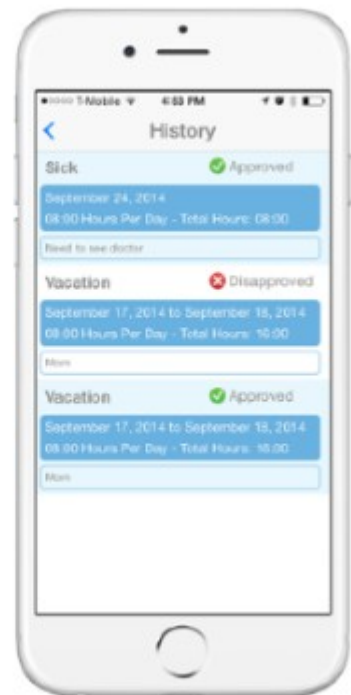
T-Mobile 4:53 PM

History

Sick
Approved
September 24, 2014
08:00 Hours Per Day - Total Hours: 08:00
Need to see doctor

Vacation
Disapproved
September 17, 2014 to September 18, 2014
08:00 Hours Per Day - Total Hours: 16:00
Mom

Vacation
Approved
September 17, 2014 to September 18, 2014
08:00 Hours Per Day - Total Hours: 16:00
Mom